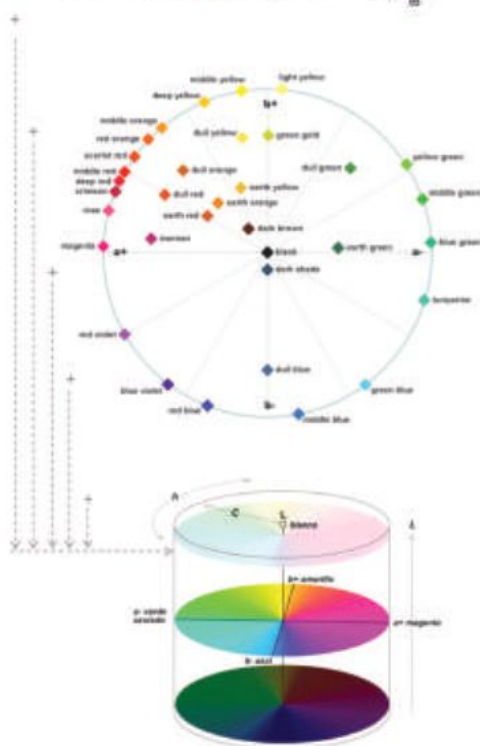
middle yellow
light yellow
deep yellow
b+
middle orange
red orange
dull yellow
green gold
scarlet red
dull green
yellow green
middle red
deep red
crimson
dull orange
middle green
earth yellow
dull red
earth orange
rose
earth red
dark brown
blue green
magenta
a+
maroon
black
earth green
a-
dark shade
turquoise
red violet
dull blue
green blue
blue violet
b-
red blue
middle blue

h
C
L
blanco
L
b+ amarillo
a- verde azulado
a+ magenta
b- azul